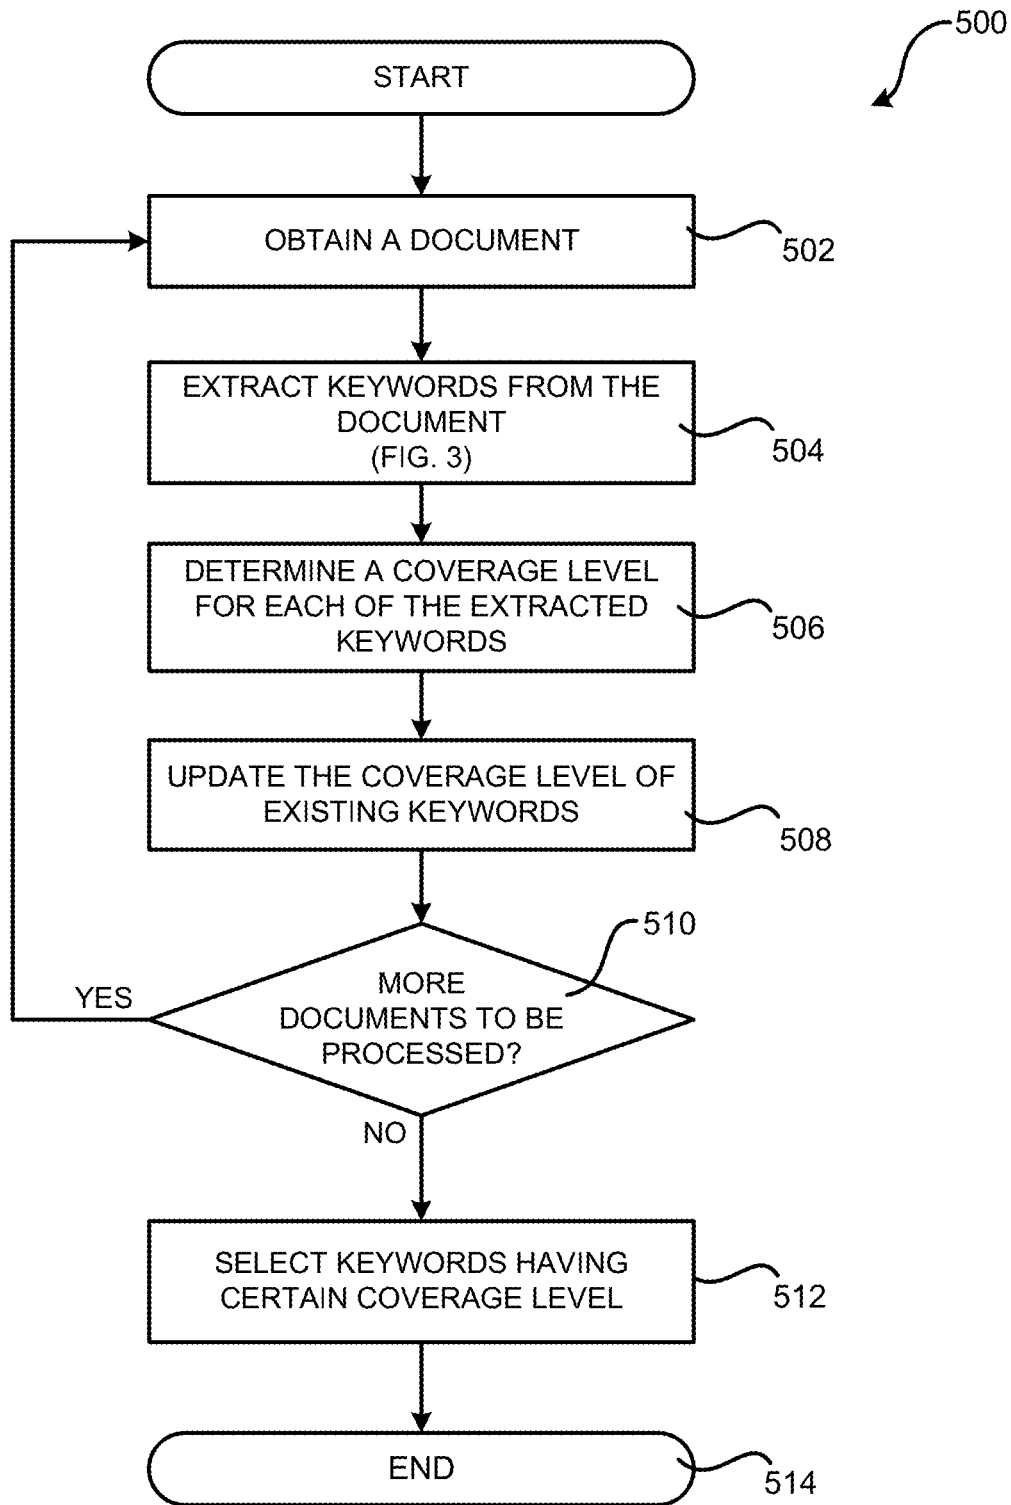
500

START

OBTAIN A DOCUMENT

502

EXTRACT KEYWORDS FROM THE DOCUMENT (FIG. 3)

504

DETERMINE A COVERAGE LEVEL FOR EACH OF THE EXTRACTED KEYWORDS

506

UPDATE THE COVERAGE LEVEL OF EXISTING KEYWORDS

508

510

YES

MORE DOCUMENTS TO BE PROCESSED?

NO

SELECT KEYWORDS HAVING CERTAIN COVERAGE LEVEL

512

END

514